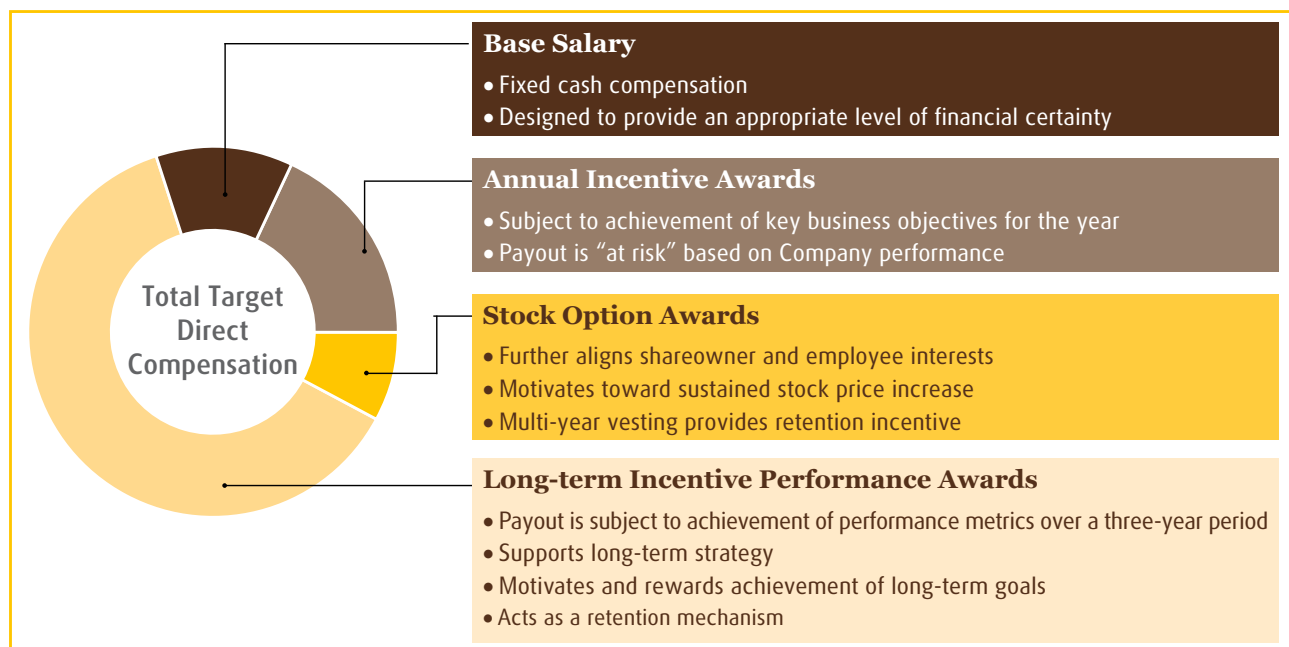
Total Target Direct Compensation

Base Salary
• Fixed cash compensation
• Designed to provide an appropriate level of financial certainty

Annual Incentive Awards
• Subject to achievement of key business objectives for the year
• Payout is "at risk" based on Company performance

Stock Option Awards
• Further aligns shareowner and employee interests
• Motivates toward sustained stock price increase
• Multi-year vesting provides retention incentive

Long-term Incentive Performance Awards
• Payout is subject to achievement of performance metrics over a three-year period
• Supports long-term strategy
• Motivates and rewards achievement of long-term goals
• Acts as a retention mechanism